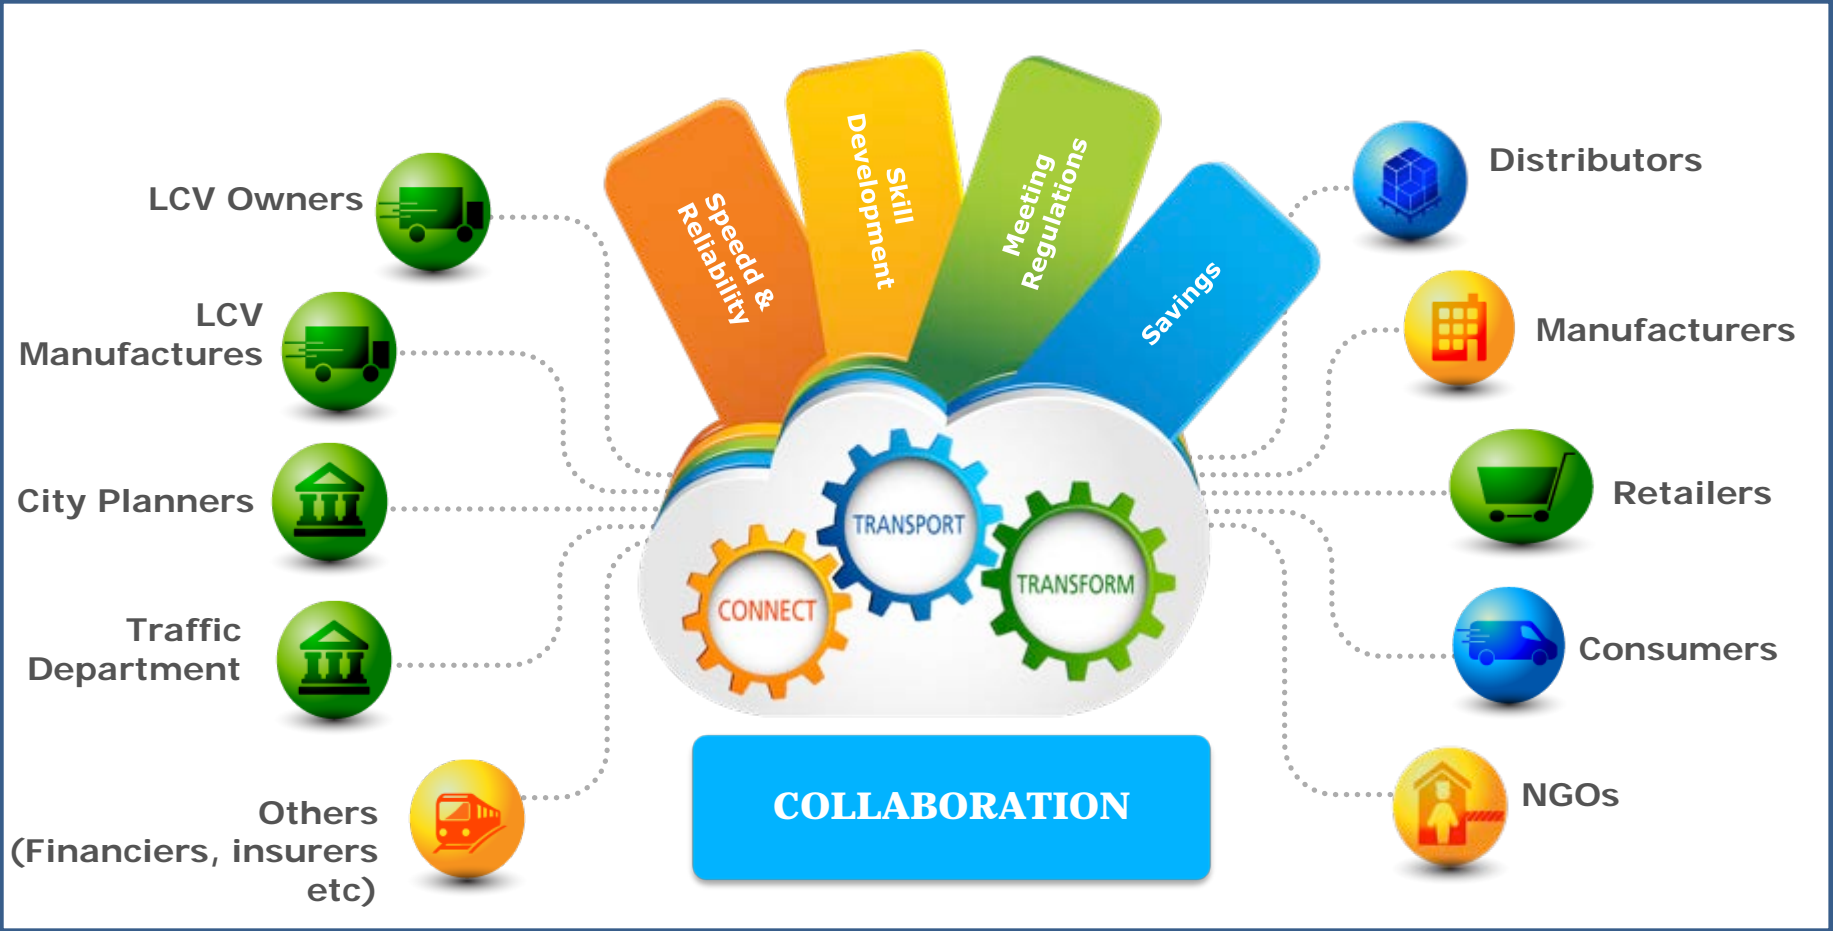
Speedd & Reliability

Skill Development

Meeting Regulations

Savings

LCV Owners

LCV Manufactures

City Planners

Traffic Department

Others (Financiers, insurers etc)

Distributors

Manufacturers

Retailers

Consumers

NGOs

TRANSPORT

CONNECT

TRANSFORM

COLLABORATION